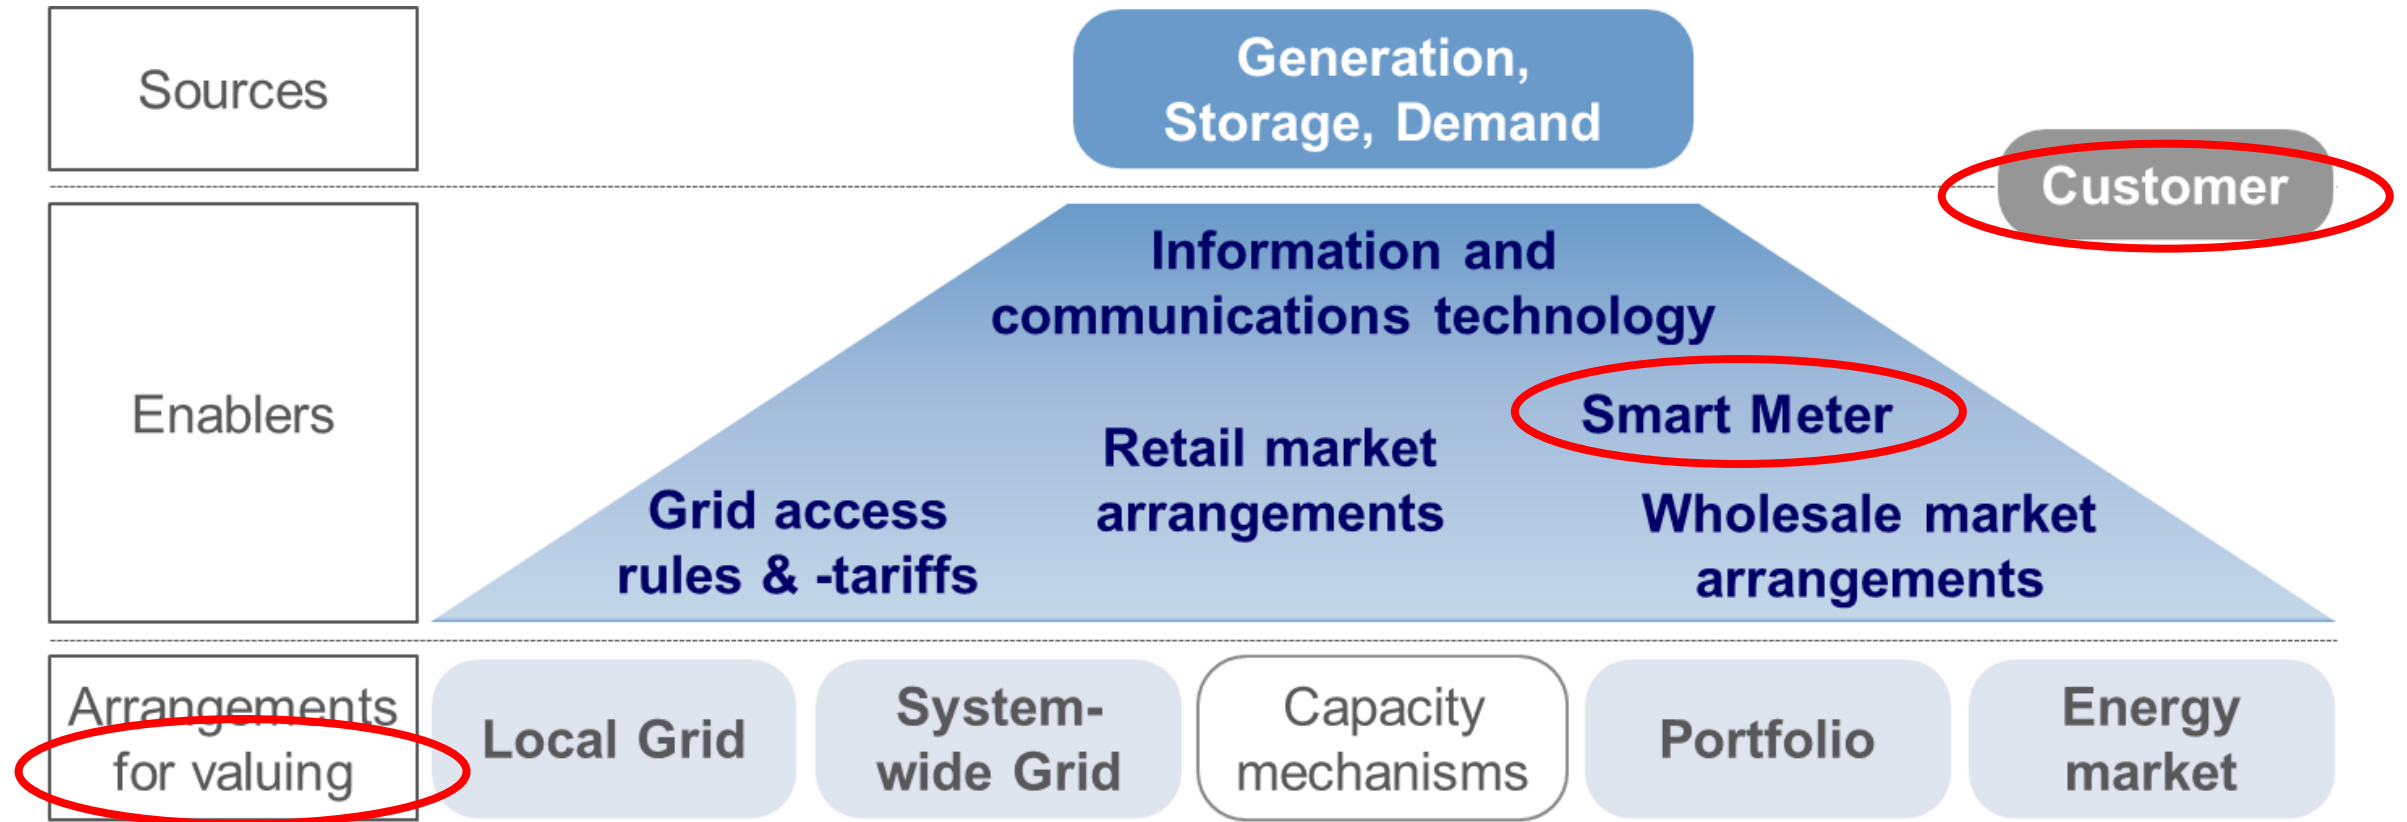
Sources

Generation, Storage, Demand

Customer

Enablers

Information and communications technology

Smart Meter

Retail market arrangements

Grid access rules & -tariffs

Wholesale market arrangements

Arrangements for valuing

Local Grid

System-wide Grid

Capacity mechanisms

Portfolio

Energy market